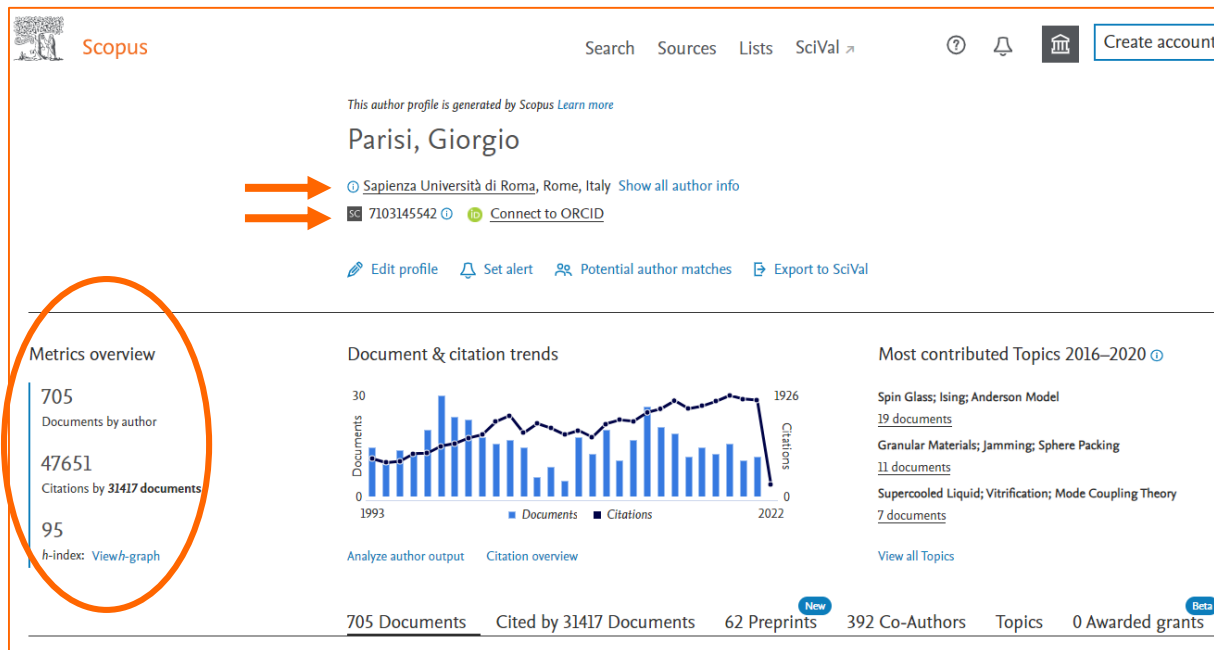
Scopus

Search Sources Lists SciVal ↗

Create account

This author profile is generated by Scopus Learn more

Parisi, Giorgio

Sapienza Università di Roma, Rome, Italy Show all author info

SC 7103145542 Connect to ORCID

Edit profile Set alert Potential author matches Export to SciVal

Metrics overview

705
Documents by author

47651
Citations by 31417 documents

95
h-index: View h-graph

Document & citation trends

30 1926
Documents Citations
0 0
1993 2022
Documents Citations

Analyze author output Citation overview

Most contributed Topics 2016–2020

Spin Glass; Ising; Anderson Model
19 documents

Granular Materials; Jamming; Sphere Packing
11 documents

Supercooled Liquid; Vitrification; Mode Coupling Theory
7 documents

View all Topics

705 Documents Cited by 31417 Documents New 62 Preprints 392 Co-Authors Topics Beta 0 Awarded grants